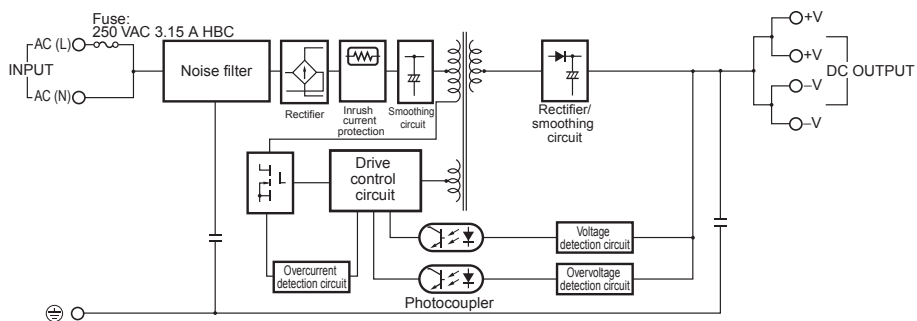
Fuse:
250 VAC 3.15 A HBC

INPUT
AC (L)
AC (N)

Noise filter

Rectifier

Inrush current protection

Smoothing circuit

Rectifier/ smoothing circuit

+V
+V
–V
–V
DC OUTPUT

Drive control circuit

Voltage detection circuit

Overcurrent detection circuit

Overvoltage detection circuit

Photocoupler